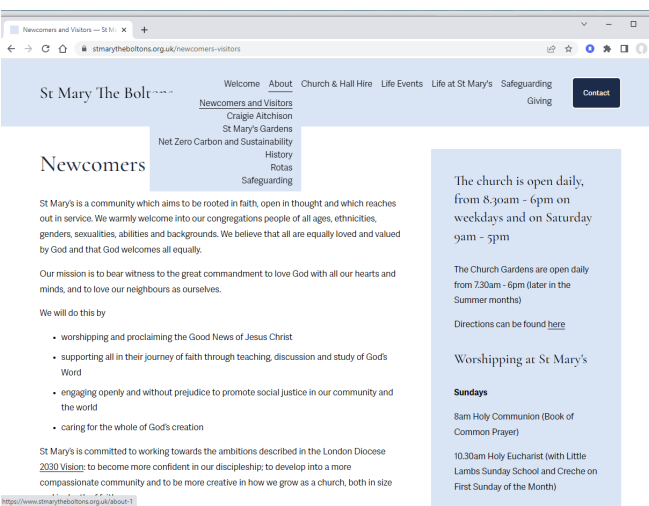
Newcomers and Visitors — St M ×
+

stmarytheboltons.org.uk/newcomers-visitors

St Mary The Bolt

Welcome About Church & Hall Hire Life Events Life at St Mary's Safeguarding Giving

Contact

Newcomers and Visitors
Craigie Aitchison
St Mary's Gardens
Net Zero Carbon and Sustainability
History
Rotas
Safeguarding

Newcomers

St Mary's is a community which aims to be rooted in faith, open in thought and which reaches out in service. We warmly welcome into our congregations people of all ages, ethnicities, genders, sexualities, abilities and backgrounds. We believe that all are equally loved and valued by God and that God welcomes all equally.

Our mission is to bear witness to the great commandment to love God with all our hearts and minds, and to love our neighbours as ourselves.

We will do this by

- worshipping and proclaiming the Good News of Jesus Christ
- supporting all in their journey of faith through teaching, discussion and study of God's Word
- engaging openly and without prejudice to promote social justice in our community and the world
- caring for the whole of God's creation

St Mary's is committed to working towards the ambitions described in the London Diocese 2030 Vision: to become more confident in our discipleship; to develop into a more compassionate community and to be more creative in how we grow as a church, both in size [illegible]

https://www.stmarytheboltons.org.uk/about-1

The church is open daily, from 8.30am - 6pm on weekdays and on Saturday 9am - 5pm

The Church Gardens are open daily from 7.30am - 6pm (later in the Summer months)

Directions can be found here

Worshipping at St Mary's

Sundays

8am Holy Communion (Book of Common Prayer)

10.30am Holy Eucharist (with Little Lambs Sunday School and Creche on First Sunday of the Month)